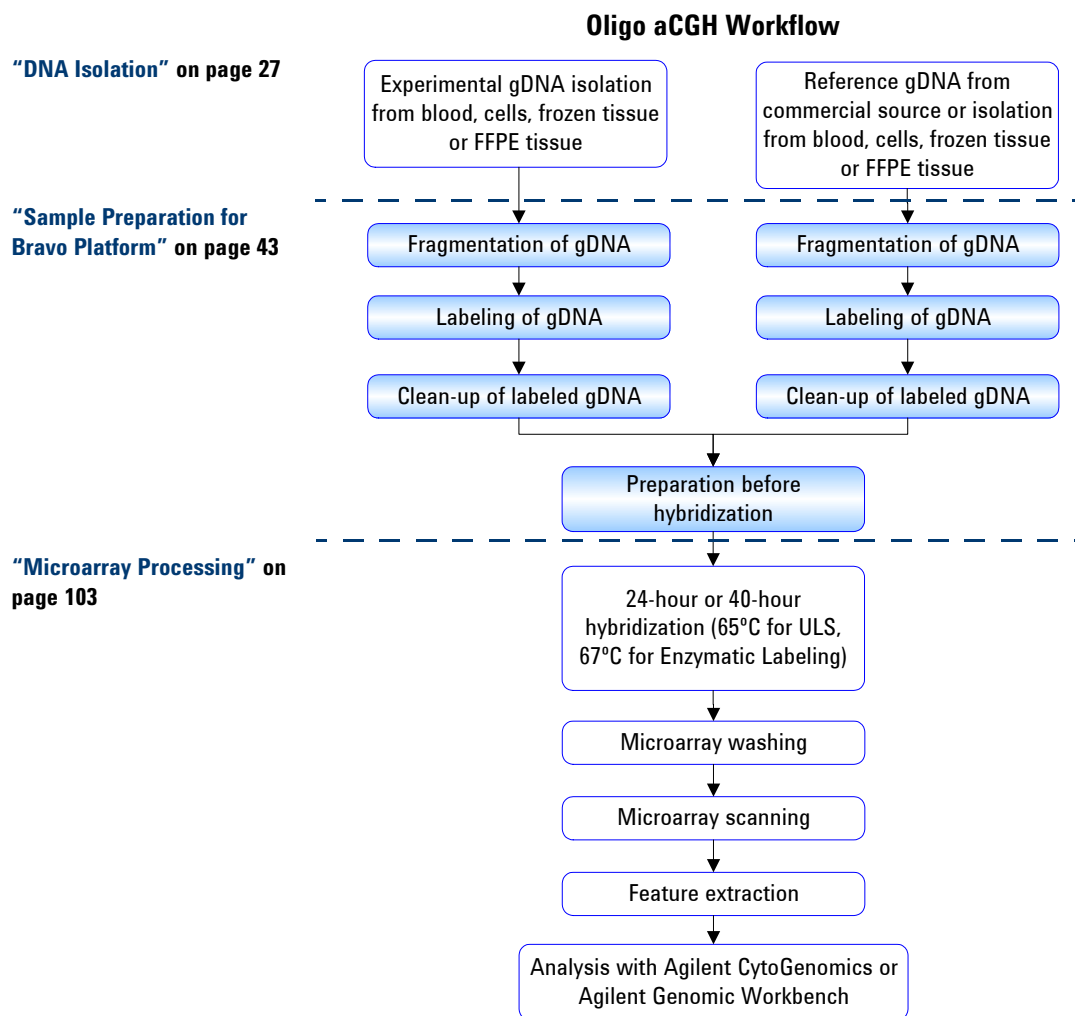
Oligo aCGH Workflow

"DNA Isolation" on page 27

Experimental gDNA isolation from blood, cells, frozen tissue or FFPE tissue

Reference gDNA from commercial source or isolation from blood, cells, frozen tissue or FFPE tissue

"Sample Preparation for Bravo Platform" on page 43

Fragmentation of gDNA

Fragmentation of gDNA

Labeling of gDNA

Labeling of gDNA

Clean-up of labeled gDNA

Clean-up of labeled gDNA

Preparation before hybridization

"Microarray Processing" on page 103

24-hour or 40-hour hybridization (65ºC for ULS, 67ºC for Enzymatic Labeling)

Microarray washing

Microarray scanning

Feature extraction

Analysis with Agilent CytoGenomics or Agilent Genomic Workbench